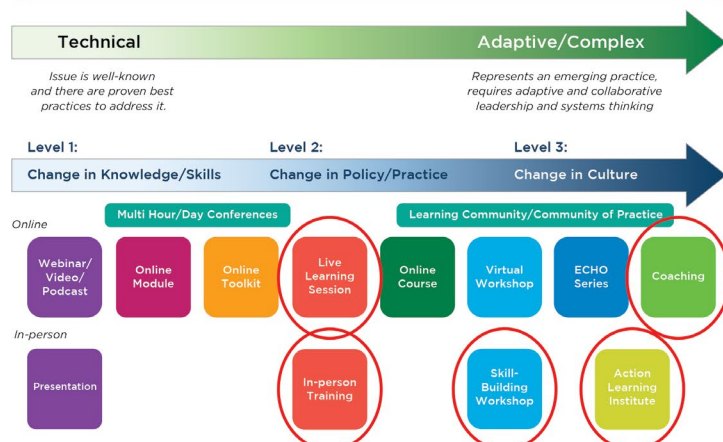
Technical

Adaptive/Complex

Issue is well-known and there are proven best practices to address it.

Represents an emerging practice, requires adaptive and collaborative leadership and systems thinking

Level 1:
Change in Knowledge/Skills

Level 2:
Change in Policy/Practice

Level 3:
Change in Culture

Online

Multi Hour/Day Conferences

Learning Community/Community of Practice

Webinar/ Video/ Podcast

Online Module

Online Toolkit

Live Learning Session

Online Course

Virtual Workshop

ECHO Series

Coaching

In-person

Presentation

In-person Training

Skill-Building Workshop

Action Learning Institute